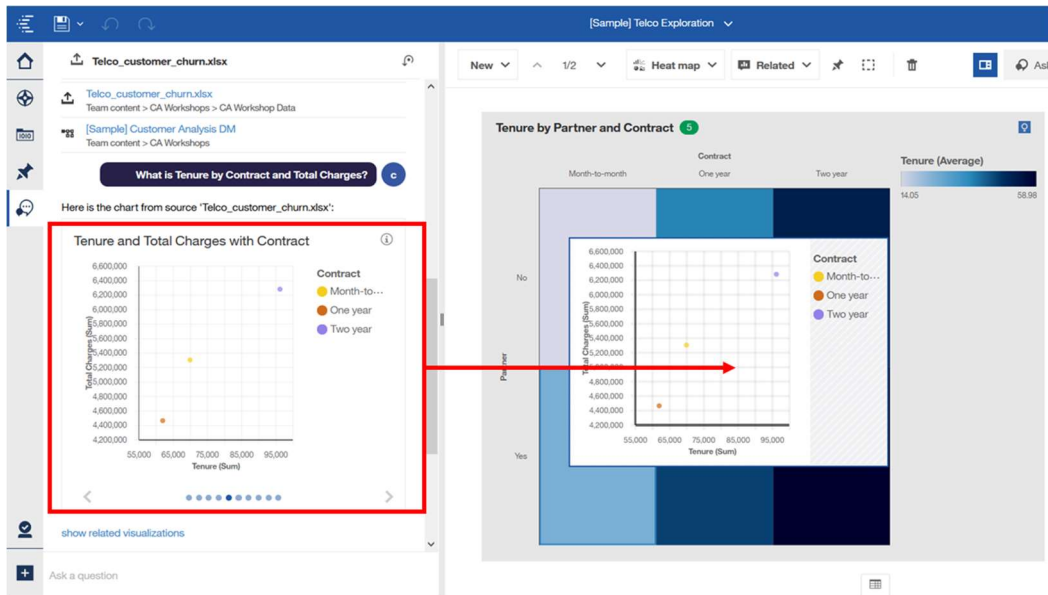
[Sample] Telco Exploration

Telco_customer_churn.xlsx

Telco_customer_churn.xlsx
Team content > CA Workshops > CA Workshop Data

[Sample] Customer Analysis DM
Team content > CA Workshops

What is Tenure by Contract and Total Charges?

c

Here is the chart from source 'Telco_customer_churn.xlsx':

Tenure and Total Charges with Contract

6,600,000
6,400,000
6,200,000
6,000,000
5,800,000
5,600,000
5,400,000
5,200,000
5,000,000
4,800,000
4,600,000
4,400,000
4,200,000

Total Charges (Sum)

55,000 65,000 75,000 85,000 95,000
Tenure (Sum)

Contract
Month-to-...
One year
Two year

show related visualizations

Ask a question

New 1/2 Heat map Related

Tenure by Partner and Contract 5

Contract
Month-to-month One year Two year

Tenure (Average)
14.05 58.98

No
Partner
Yes

6,600,000
6,400,000
6,200,000
6,000,000
5,800,000
5,600,000
5,400,000
5,200,000
5,000,000
4,800,000
4,600,000
4,400,000
4,200,000

Total Charges (Sum)

55,000 65,000 75,000 85,000 95,000
Tenure (Sum)

Contract
Month-to-...
One year
Two year